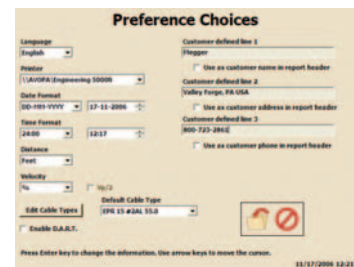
Preference Choices

Language
English

Printer
\\AVOFA\Engineering 5000N

Date Format
DD-MM-YYYY
17-11-2006

Time Format
24:00
12:17

Distance
Feet

Velocity
%
Vp/2

Edit Cable Types

Default Cable Type
EPR 15 #2AL 55.0

Enable D.A.R.T.

Customer defined line 1
Flegger

Use as customer name in report header

Customer defined line 2
Valley Forge, PA USA

Use as customer address in report header

Customer defined line 3
800-723-2861

Use as customer phone in report header

Press Enter key to change the information. Use arrow keys to move the cursor.

11/17/2006 12:21